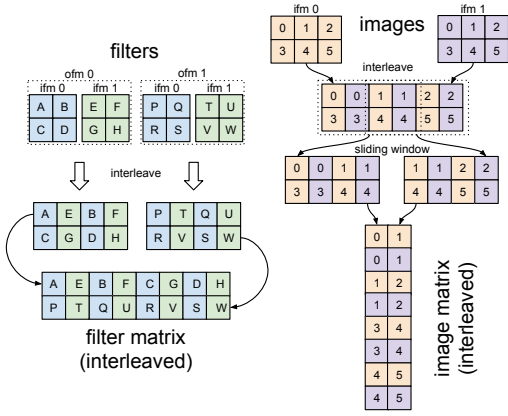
filters

ofm 0

ifm 0

| A | B |
|---|---|
| C | D |

ifm 1

| E | F |
|---|---|
| G | H |

ofm 1

| P | Q |
|---|---|
| R | S |

| T | U |
|---|---|
| V | W |

interleave

| A | E | B | F |
|---|---|---|---|
| C | G | D | H |

| P | T | Q | U |
|---|---|---|---|
| R | V | S | W |

| A | E | B | F | C | G | D | H |
|---|---|---|---|---|---|---|---|
| P | T | Q | U | R | V | S | W |

filter matrix (interleaved)

ifm 0

| 0 | 1 | 2 |
|---|---|---|
| 3 | 4 | 5 |

images

ifm 1

| 0 | 1 | 2 |
|---|---|---|
| 3 | 4 | 5 |

interleave

| 0 | 0 | 1 | 1 | 2 | 2 |
|---|---|---|---|---|---|
| 3 | 3 | 4 | 4 | 5 | 5 |

sliding window

| 0 | 0 | 1 | 1 |
|---|---|---|---|
| 3 | 3 | 4 | 4 |

| 1 | 1 | 2 | 2 |
|---|---|---|---|
| 4 | 4 | 5 | 5 |

| 0 | 1 |
|---|---|
| 0 | 1 |
| 1 | 2 |
| 1 | 2 |
| 3 | 4 |
| 3 | 4 |
| 4 | 5 |
| 4 | 5 |

image matrix (interleaved)